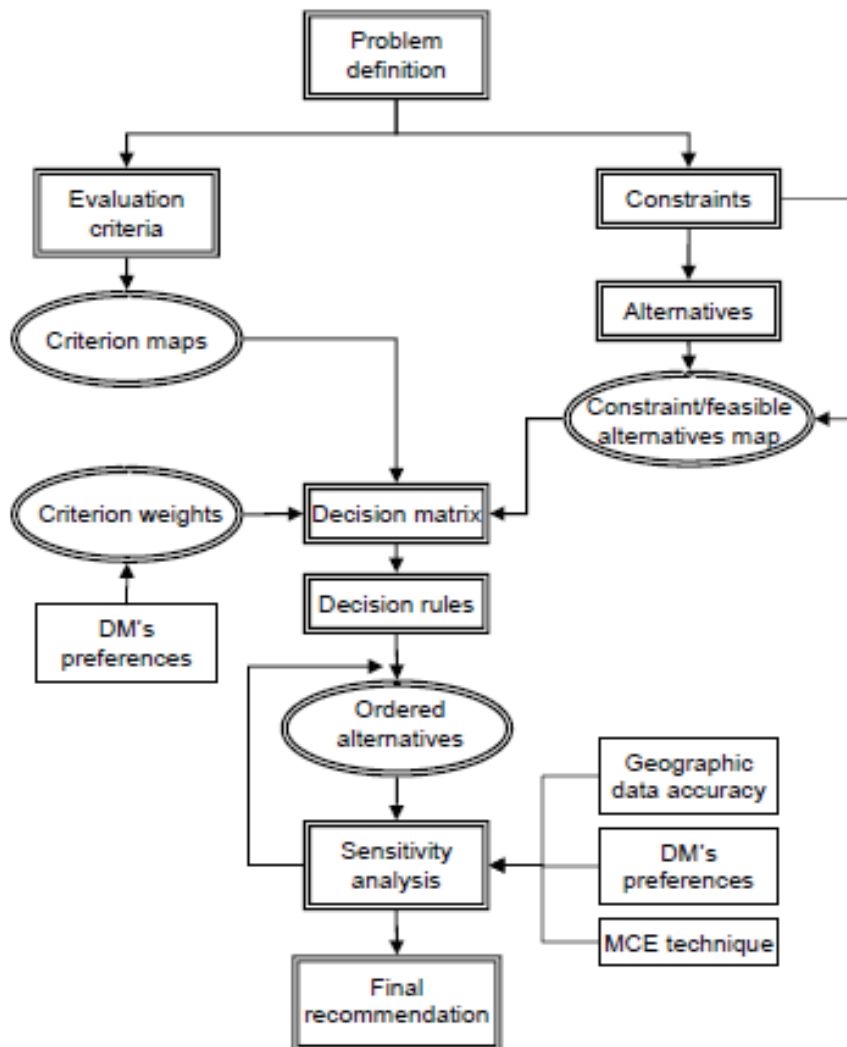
Problem definition

Evaluation criteria

Constraints

Criterion maps

Alternatives

Constraint/feasible alternatives map

Criterion weights

Decision matrix

DM's preferences

Decision rules

Ordered alternatives

Geographic data accuracy

Sensitivity analysis

DM's preferences

MCE technique

Final recommendation